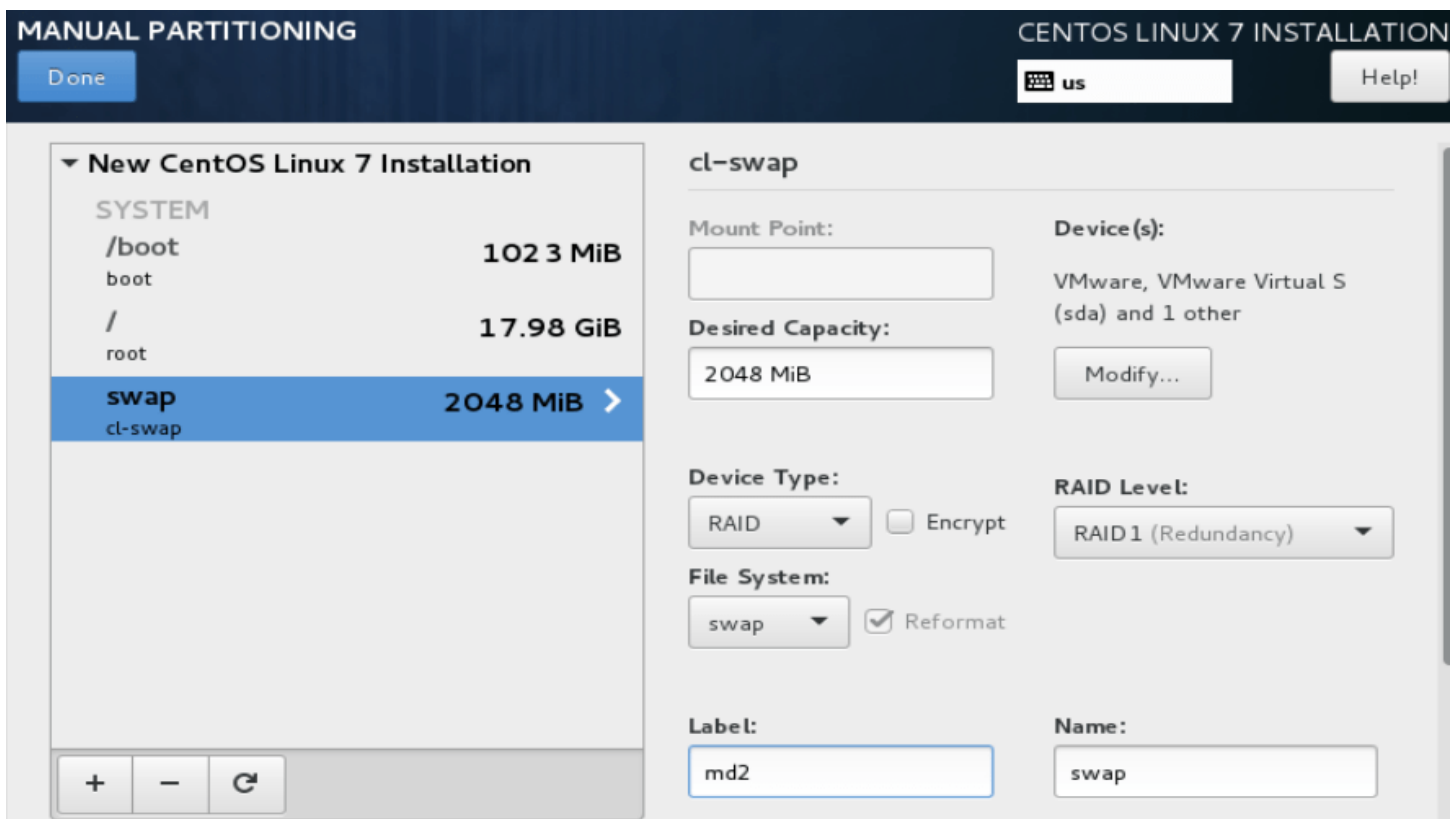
MANUAL PARTITIONING

Done

CENTOS LINUX 7 INSTALLATION

us

Help!

New CentOS Linux 7 Installation

SYSTEM

/boot
boot
1023 MiB

/
root
17.98 GiB

swap
cl-swap
2048 MiB

+ − 

cl-swap

Mount Point:

Desired Capacity:

2048 MiB

Device(s):

VMware, VMware Virtual S (sda) and 1 other

Modify...

Device Type:

RAID

Encrypt

RAID Level:

RAID1 (Redundancy)

File System:

swap

Reformat

Label:

md2

Name:

swap